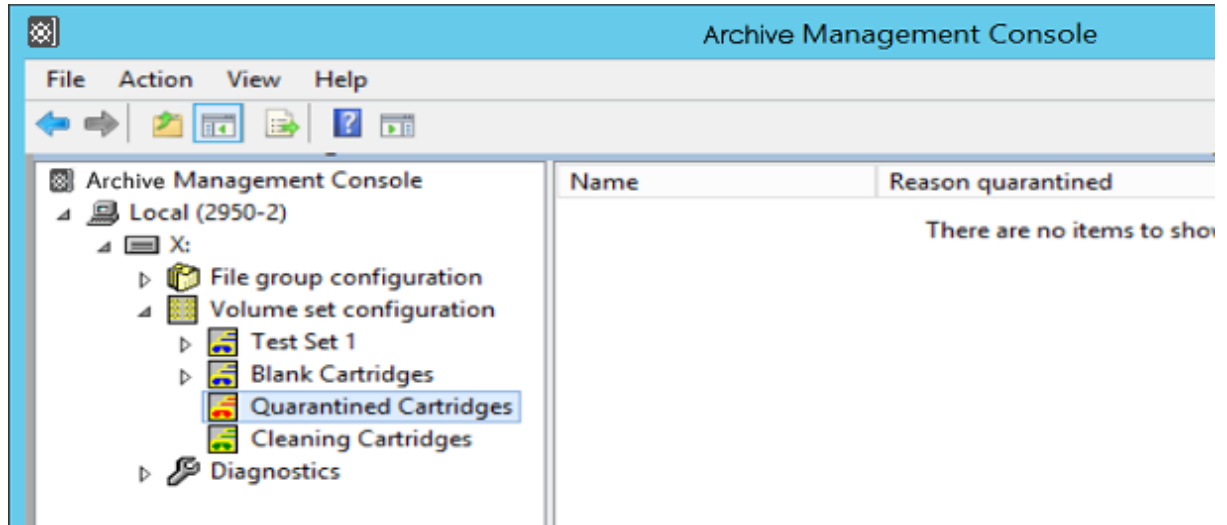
Archive Management Console

File Action View Help

Archive Management Console
Local (2950-2)
X:
File group configuration
Volume set configuration
Test Set 1
Blank Cartridges
Quarantined Cartridges
Cleaning Cartridges
Diagnostics

| Name | Reason quarantined |
|---|---|

There are no items to sho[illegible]